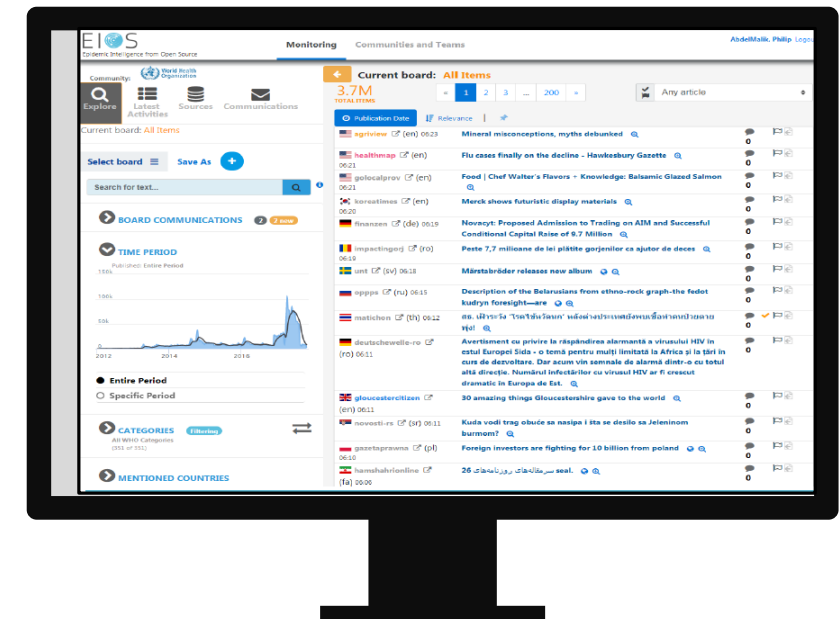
EIOS
Epidemic Intelligence from Open Source

Monitoring Communities and Teams

AbdelMalik, Philip Logout

Community: World Health Organization

Explore Latest Activities Sources Communications

Current board: All Items

Select board Save As +

Search for text...

BOARD COMMUNICATIONS 2 2 new

TIME PERIOD

Published: Entire Period

150k

100k

50k

2012 2014 2016

Entire Period

Specific Period

CATEGORIES Filtering

All WHO Categories (551 of 551)

MENTIONED COUNTRIES

Current board: All Items

3.7M
TOTAL ITEMS

« 1 2 3 ... 200 »

Any article

Publication Date Relevance

agriview (en) 06:23 Mineral misconceptions, myths debunked 0

healthmap (en) 06:21 Flu cases finally on the decline - Hawkesbury Gazette 0

golocalprov (en) 06:21 Food | Chef Walter's Flavors – Knowledge: Balsamic Glazed Salmon 0

koreatimes (en) 06:20 Merck shows futuristic display materials 0

finanzen (de) 06:19 Novacyt: Proposed Admission to Trading on AIM and Successful Conditional Capital Raise of 9.7 Million 0

impactingorj (ro) 06:19 Peste 7,7 milioane de lei plătite gorjenilor ca ajutor de deces 0

unt (sv) 06:18 Märstabröder releases new album 0

oppps (ru) 06:15 Description of the Belarusians from ethno-rock graph-the fedot kudryn foresight—are 0

matichon (th) 06:12 สธ. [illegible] 0

deutschewelle-ro (ro) 06:11 Avertisment cu privire la răspândirea alarmantă a virusului HIV in estul Europei Sida - o temă pentru mulţi limitată la Africa şi la ţări în curs de dezvoltare. Dar acum vin semnale de alarmă dintr-o cu totul altă direcţie. Numărul infectărilor cu virusul HIV ar fi crescut dramatic în Europa de Est. 0

gloucestercitizen (en) 06:11 30 amazing things Gloucestershire gave to the world 0

novosti-rs (sr) 06:11 Kuda vodi trag obuće sa nasipa i šta se desilo sa Jeleninom burmom? 0

gazetaprawna (pl) 06:10 Foreign investors are fighting for 10 billion from poland 0

hamshahrionline (fa) 06:06 26 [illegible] seal. 0